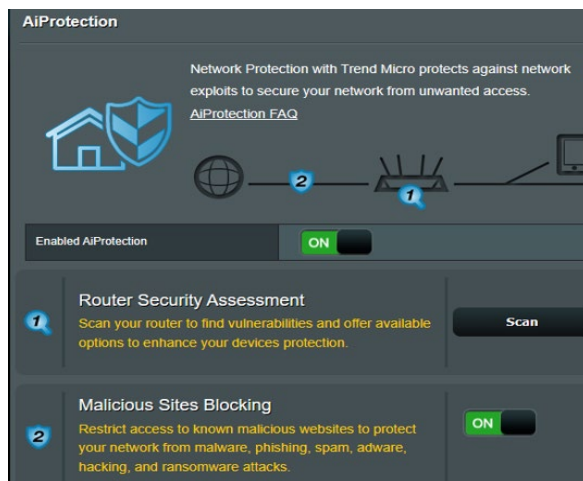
AiProtection

Network Protection with Trend Micro protects against network exploits to secure your network from unwanted access.

AiProtection FAQ

2

1

Enabled AiProtection

ON

1

Router Security Assessment

Scan your router to find vulnerabilities and offer available options to enhance your devices protection.

Scan

2

Malicious Sites Blocking

Restrict access to known malicious websites to protect your network from malware, phishing, spam, adware, hacking, and ransomware attacks.

ON